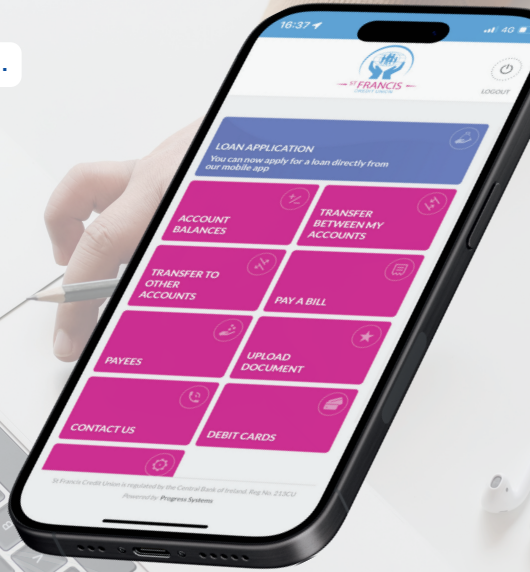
16:37

4G

ST FRANCIS
CREDIT UNION

LOGOUT

LOAN APPLICATION
You can now apply for a loan directly from our mobile app

ACCOUNT BALANCES

TRANSFER BETWEEN MY ACCOUNTS

TRANSFER TO OTHER ACCOUNTS

PAY A BILL

PAYEES

UPLOAD DOCUMENT

CONTACT US

DEBIT CARDS

St Francis Credit Union is regulated by the Central Bank of Ireland. Reg No. 213CU
Powered by Progress Systems